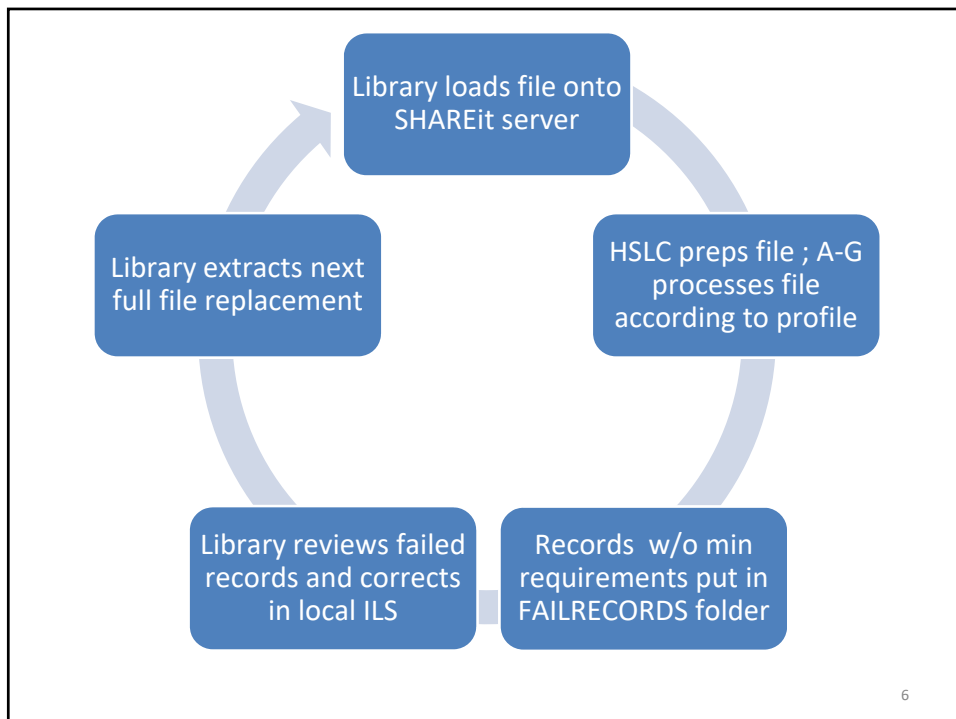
Library loads file onto SHAREit server

HSLC preps file ; A-G processes file according to profile

Records w/o min requirements put in FAILRECORDS folder

Library reviews failed records and corrects in local ILS

Library extracts next full file replacement

6